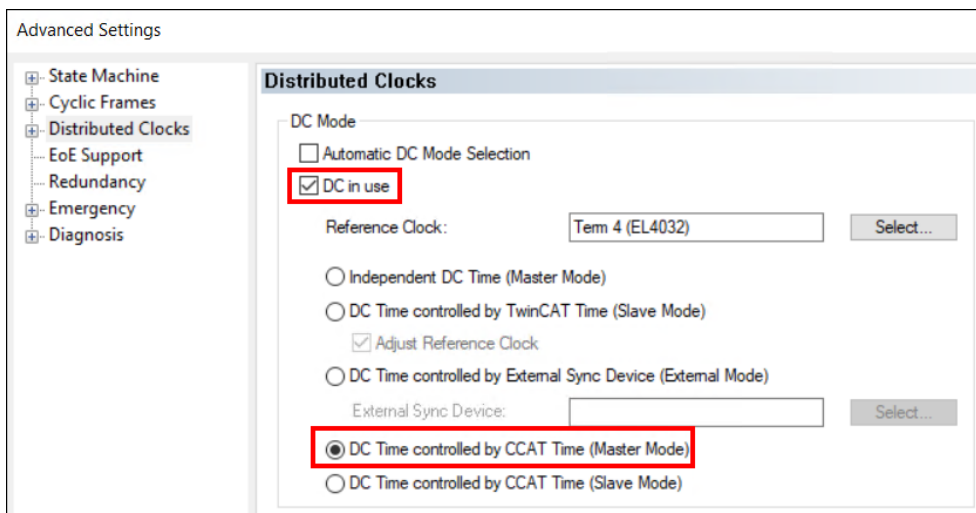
Advanced Settings

State Machine
Cyclic Frames
Distributed Clocks
EoE Support
Redundancy
Emergency
Diagnosis

Distributed Clocks

DC Mode

Automatic DC Mode Selection

DC in use

Reference Clock: Term 4 (EL4032) Select...

Independent DC Time (Master Mode)

DC Time controlled by TwinCAT Time (Slave Mode)

Adjust Reference Clock

DC Time controlled by External Sync Device (External Mode)

External Sync Device: Select...

DC Time controlled by CCAT Time (Master Mode)

DC Time controlled by CCAT Time (Slave Mode)